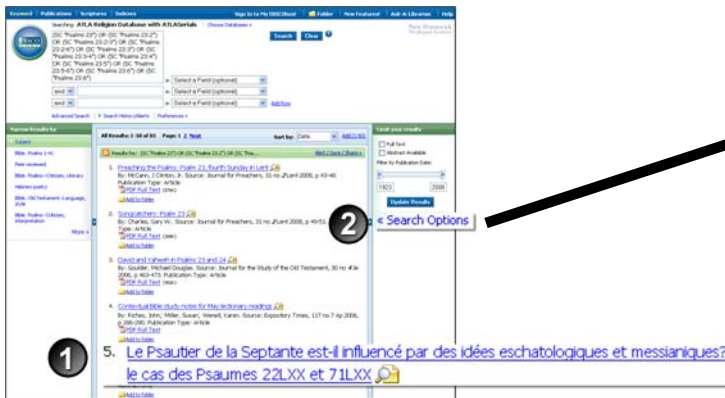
Keyword | Publications | Scriptures | Indexes
Sign In to My EBSCOhost | Folder | New Features! | Ask-A-Librarian | Help

Searching: ATLA Religion Database with ATLASerials Choose Databases »

(SC "Psalms 23") OR (SC "Psalms 23:2") OR (SC "Psalms 23:2-3") OR (SC "Psalms 23:4") OR (SC "Psalms 23:3") OR (SC "Psalms 23:3-4") OR (SC "Psalms 23:4") OR (SC "Psalms 23:5") OR (SC "Psalms 23:5-6") OR (SC "Psalms 23:6") OR (SC "Psalms 23:6")

Search | Clear

in Select a Field (optional)
and in Select a Field (optional)
and in Select a Field (optional) Add Row

Advanced Search | Search History/Alerts | Preferences »

Narrow Results by
Subject
Bible. Psalms 1-41
Peer reviewed
Bible. Psalms--Criticism, Literary
Hebrew poetry
Bible. Old Testament--Language, style
Bible. Psalms--Criticism, interpretation
More »

All Results: 1-10 of 81 Page: 1 2 Next Sort by: Date Add (1-10)

Results for: (SC "Psalms 23") OR (SC "Psalms 23:2") OR (SC "Psa...
Alert / Save / Share »

1. Preaching the Psalms: Psalm 23, fourth Sunday in Lent
By: McCann, J Clinton, Jr. Source: Journal for Preachers, 31 no 2 Lent 2008, p 43-46.
Publication Type: Article
PDF Full Text
Add to folder

2. Songcatchers: Psalm 23
By: Charles, Gary W. Source: Journal for Preachers, 31 no 2 Lent 2008, p 49-51.
Type: Article
PDF Full Text
Add to folder

3. David and Yahweh in Psalms 23 and 24
By: Goulder, Michael Douglas. Source: Journal for the Study of the Old Testament, 30 no 4 2006, p 463-473. Publication Type: Article
PDF Full Text
Add to folder

4. Contextual Bible study notes for May lectionary readings
By: Riches, John; Miller, Susan; Wenell, Karen. Source: Expository Times, 117 no 7 Ap 2006, p 286-290. Publication Type: Article
PDF Full Text
Add to folder

Limit your results
Full Text
Abstract Available
Filter by Publication Date:
1923 2008
Update Results

2 « Search Options

1 5. Le Psautier de la Septante est-il influencé par des idées eschatologiques et messianiques? le cas des Psaumes 22LXX et 71LXX

Add to folder